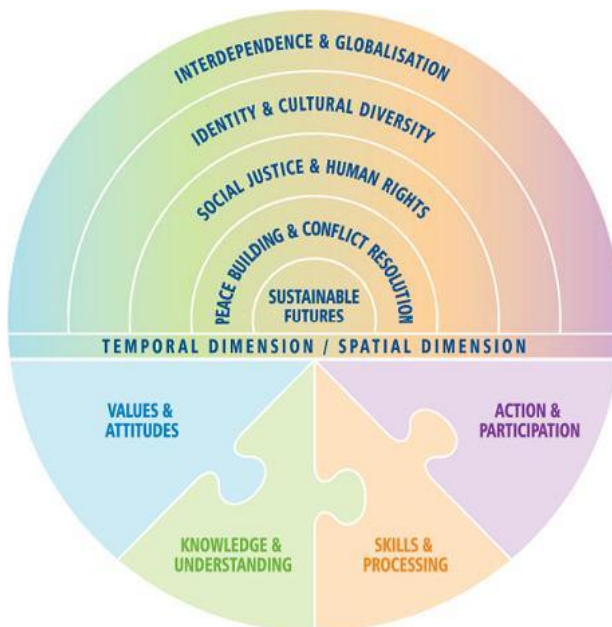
INTERDEPENDENCE & GLOBALISATION

IDENTITY & CULTURAL DIVERSITY

SOCIAL JUSTICE & HUMAN RIGHTS

PEACE BUILDING & CONFLICT RESOLUTION

SUSTAINABLE FUTURES

TEMPORAL DIMENSION / SPATIAL DIMENSION

VALUES & ATTITUDES

ACTION & PARTICIPATION

KNOWLEDGE & UNDERSTANDING

SKILLS & PROCESSING